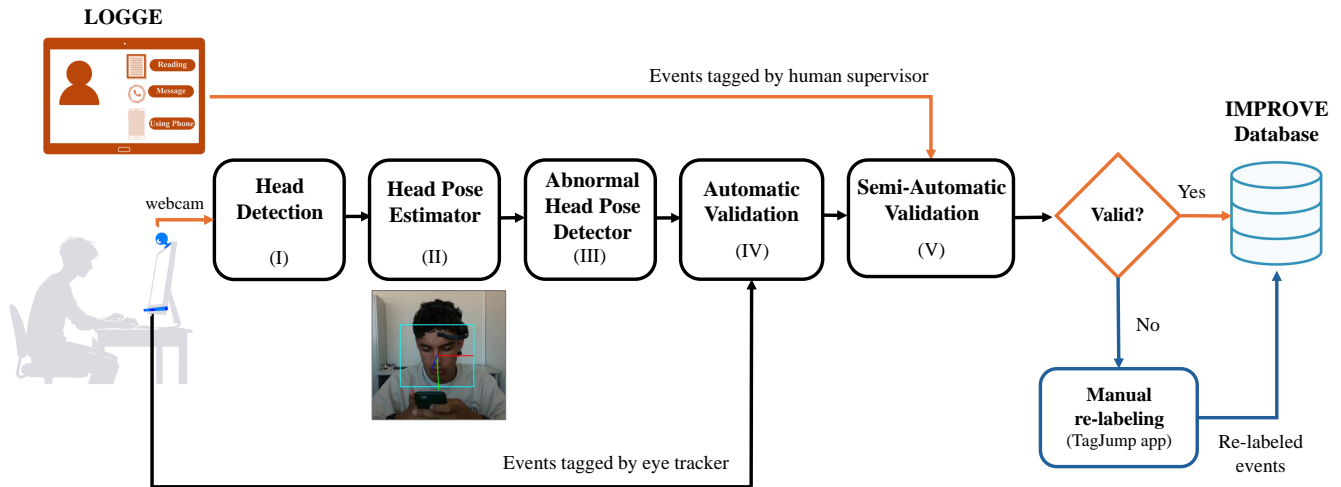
LOGGE

Reading

Message

Using Phone

Events tagged by human supervisor

IMPROVE Database

webcam

Head Detection

(I)

Head Pose Estimator

(II)

Abnormal Head Pose Detector

(III)

Automatic Validation

(IV)

Semi-Automatic Validation

(V)

Valid?

Yes

No

Manual re-labeling

(TagJump app)

Re-labeled events

Events tagged by eye tracker